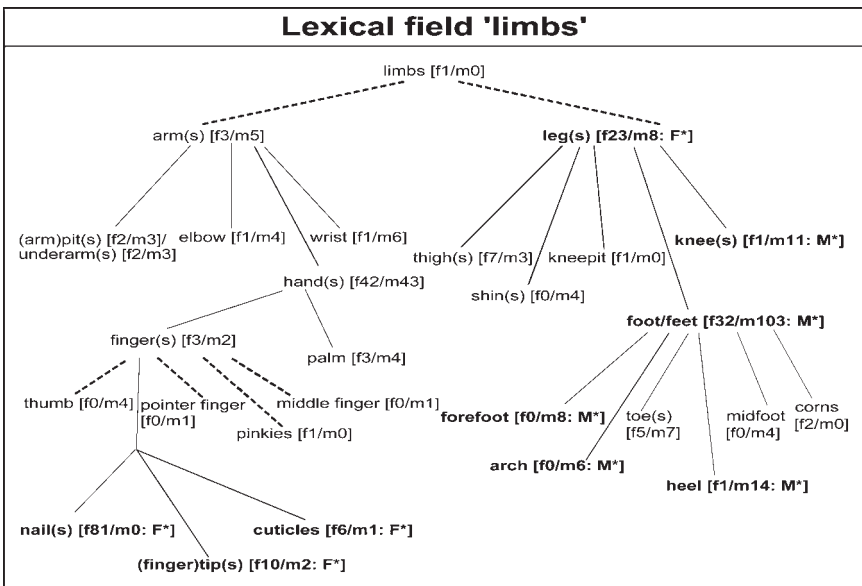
**Lexical field 'limbs'**

limbs [f1/m0]

arm(s) [f3/m5]

**leg(s) [f23/m8: F*]**

(arm)pit(s) [f2/m3]/ underarm(s) [f2/m3]

elbow [f1/m4]

wrist [f1/m6]

thigh(s) [f7/m3]

kneepit [f1/m0]

**knee(s) [f1/m11: M*]**

hand(s) [f42/m43]

shin(s) [f0/m4]

finger(s) [f3/m2]

palm [f3/m4]

**foot/feet [f32/m103: M*]**

thumb [f0/m4]

pointer finger [f0/m1]

middle finger [f0/m1]

pinkies [f1/m0]

**forefoot [f0/m8: M*]**

toe(s) [f5/m7]

midfoot [f0/m4]

corns [f2/m0]

**arch [f0/m6: M*]**

**heel [f1/m14: M*]**

**nail(s) [f81/m0: F*]**

**cuticles [f6/m1: F*]**

**(finger)tip(s) [f10/m2: F*]**